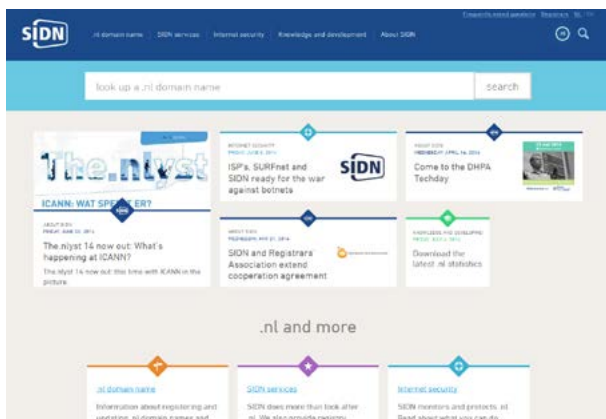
SIDN .nl domain name SIDN services Internet security Knowledge and development About SIDN

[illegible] Registrars NL | EN

look up a .nl domain name search

The.nlyst

ICANN: WAT SP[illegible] ER?

ABOUT SIDN
FRIDAY, JUNE 20, 2014
The.nlyst 14 now out: What's happening at ICANN?
The.nlyst 14 now out: this time with ICANN in the picture.

INTERNET SECURITY
FRIDAY, JUNE 6, 2014
ISP's, SURFnet and SIDN ready for the war against botnets

SIDN

ABOUT SIDN
WEDNESDAY, APRIL 16, 2014
Come to the DHPA Techday

ABOUT SIDN
WEDNESDAY, MAY 21, 2014
SIDN and Registrars' Association extend cooperation agreement

KNOWLEDGE AND DEVELOPMENT
FRIDAY, MAY 9, 2014
Download the latest .nl statistics

.nl and more

.nl domain name
Information about registering and updating .nl domain names and

SIDN services
SIDN does more than look after .nl. We also provide registry

Internet security
SIDN monitors and protects .nl. Read about what you can do